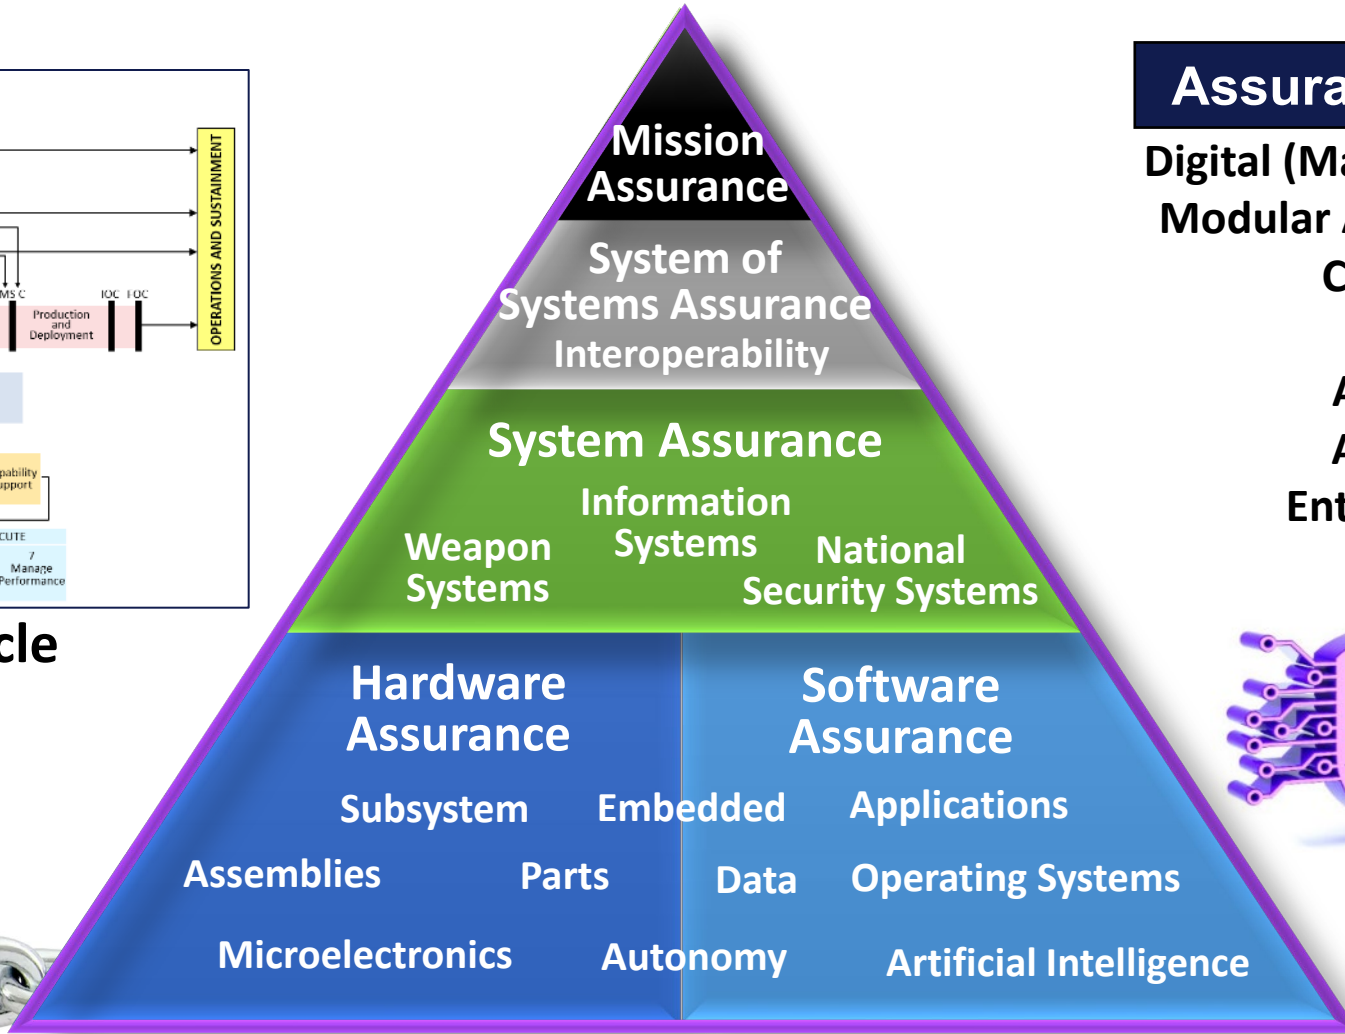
MS C

IOC FOC

Production and Deployment

OPERATIONS AND SUSTAINMENT

pability upport

CUTE

7 Manage Performance

cle

Mission Assurance

System of Systems Assurance

Interoperability

System Assurance

Information Systems

Weapon Systems

National Security Systems

Hardware Assurance

Software Assurance

Subsystem

Embedded

Applications

Assemblies

Parts

Data

Operating Systems

Microelectronics

Autonomy

Artificial Intelligence

Assura

Digital (Ma

Modular

C

A

A

Ent